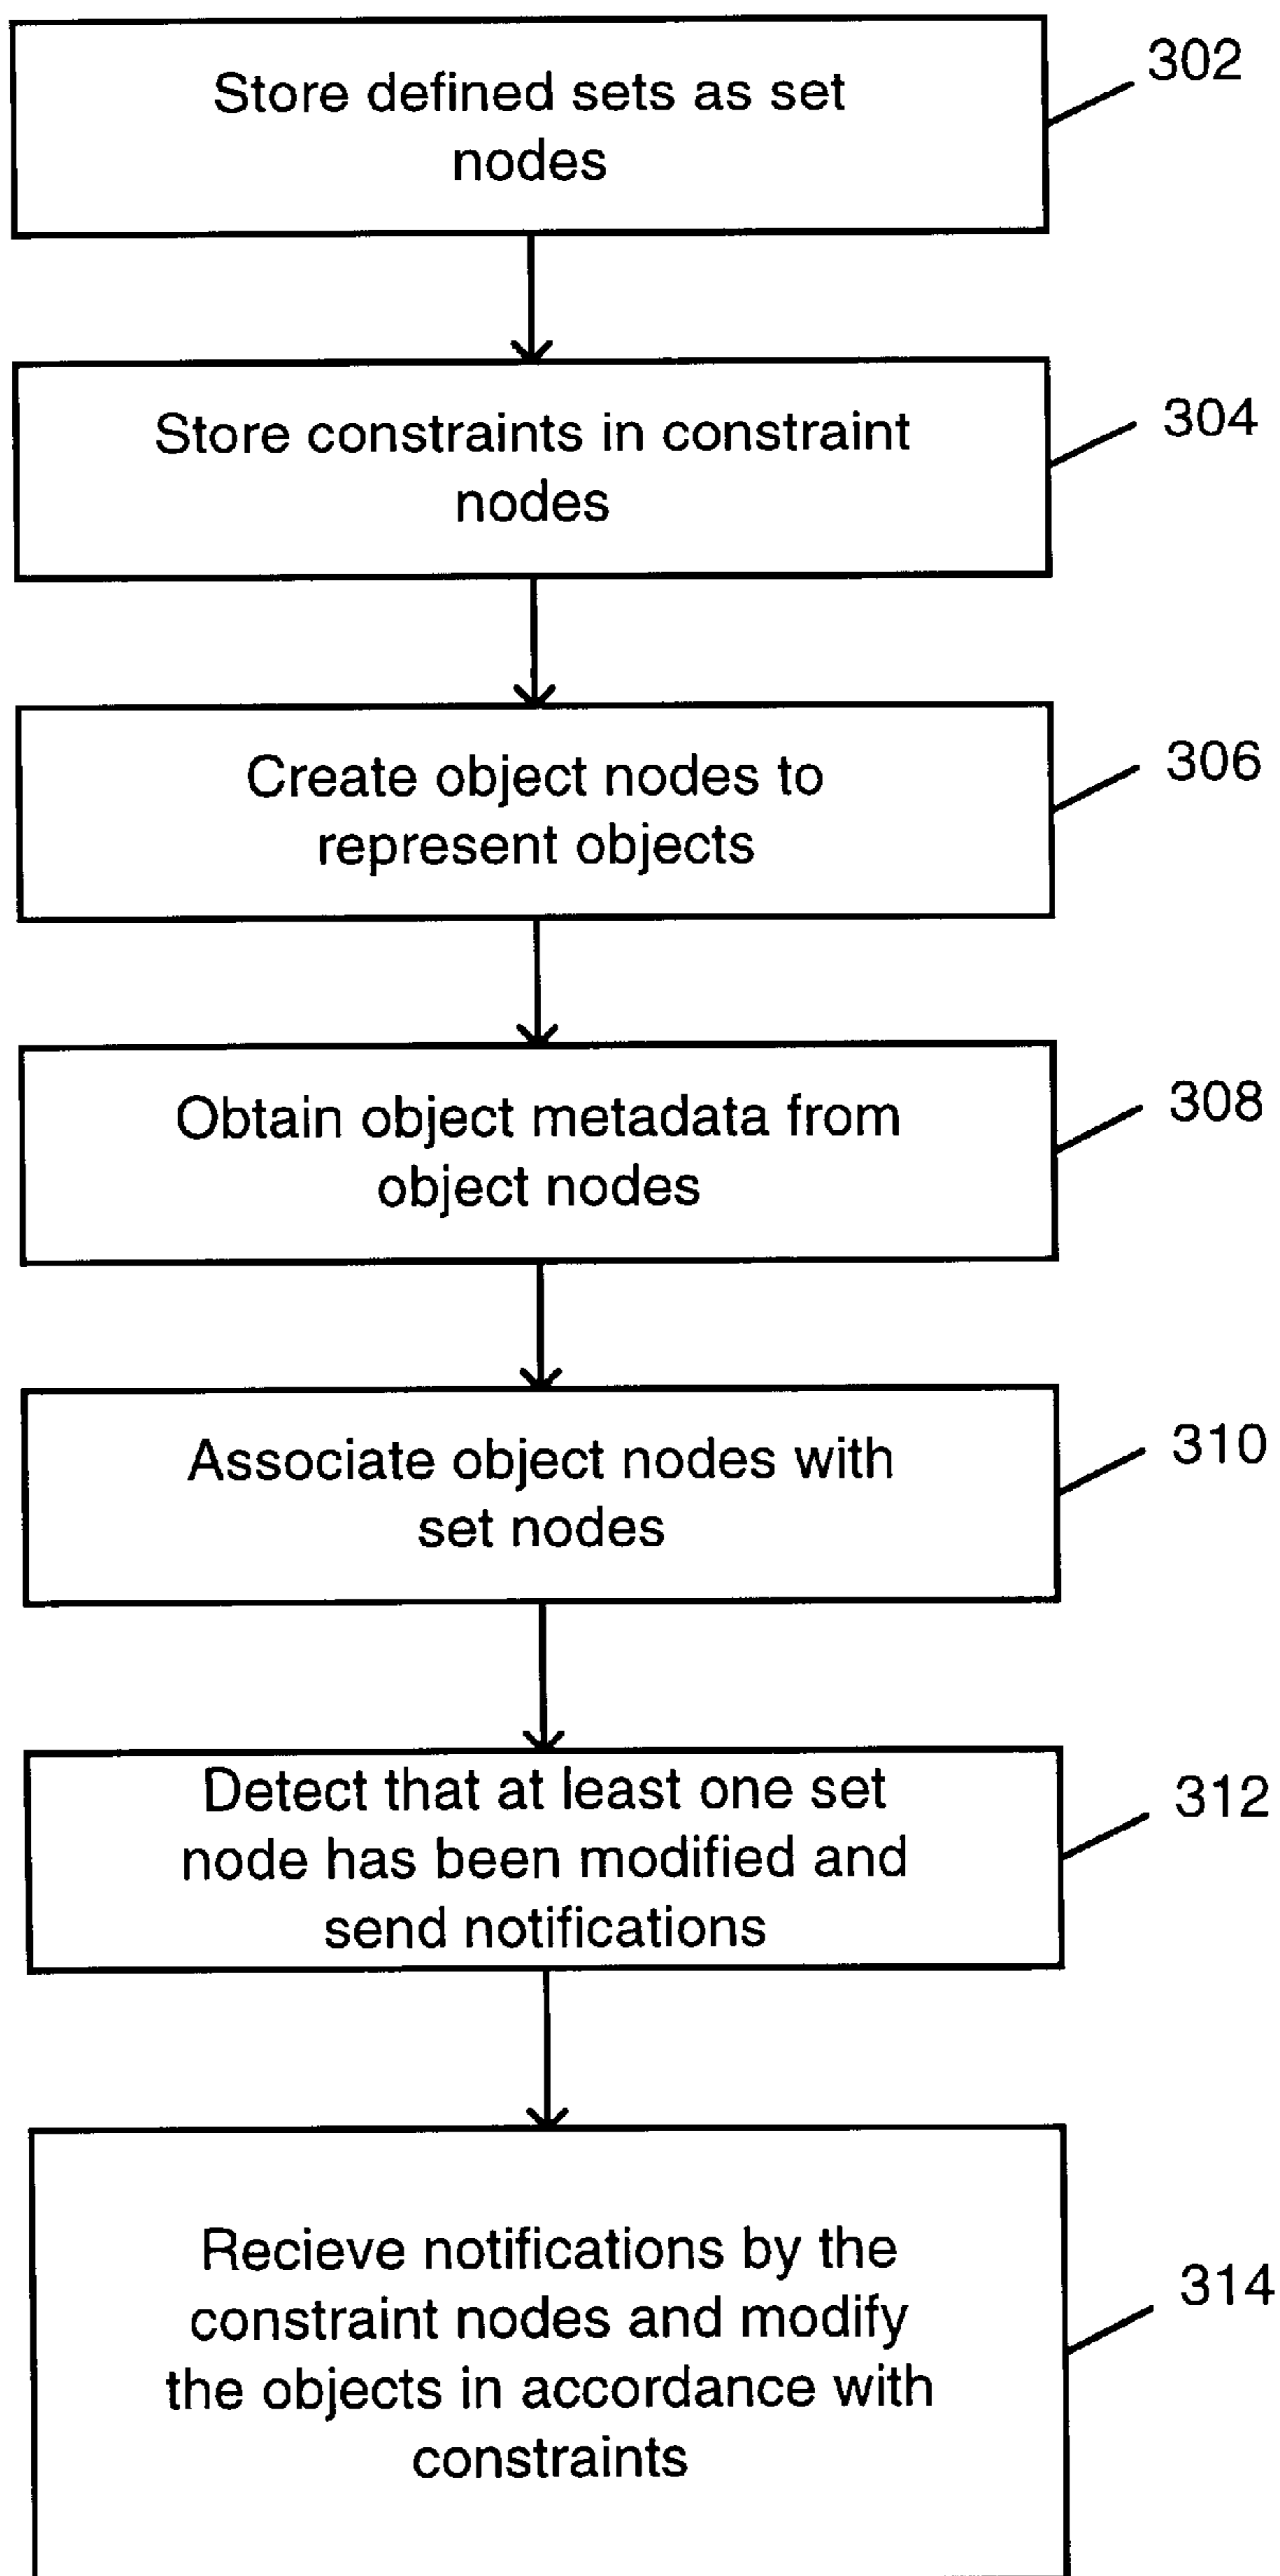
Store defined sets as set nodes

302

Store constraints in constraint nodes

304

Create object nodes to represent objects

306

Obtain object metadata from object nodes

308

Associate object nodes with set nodes

310

Detect that at least one set node has been modified and send notifications

312

Recieve notifications by the constraint nodes and modify the objects in accordance with constraints

314